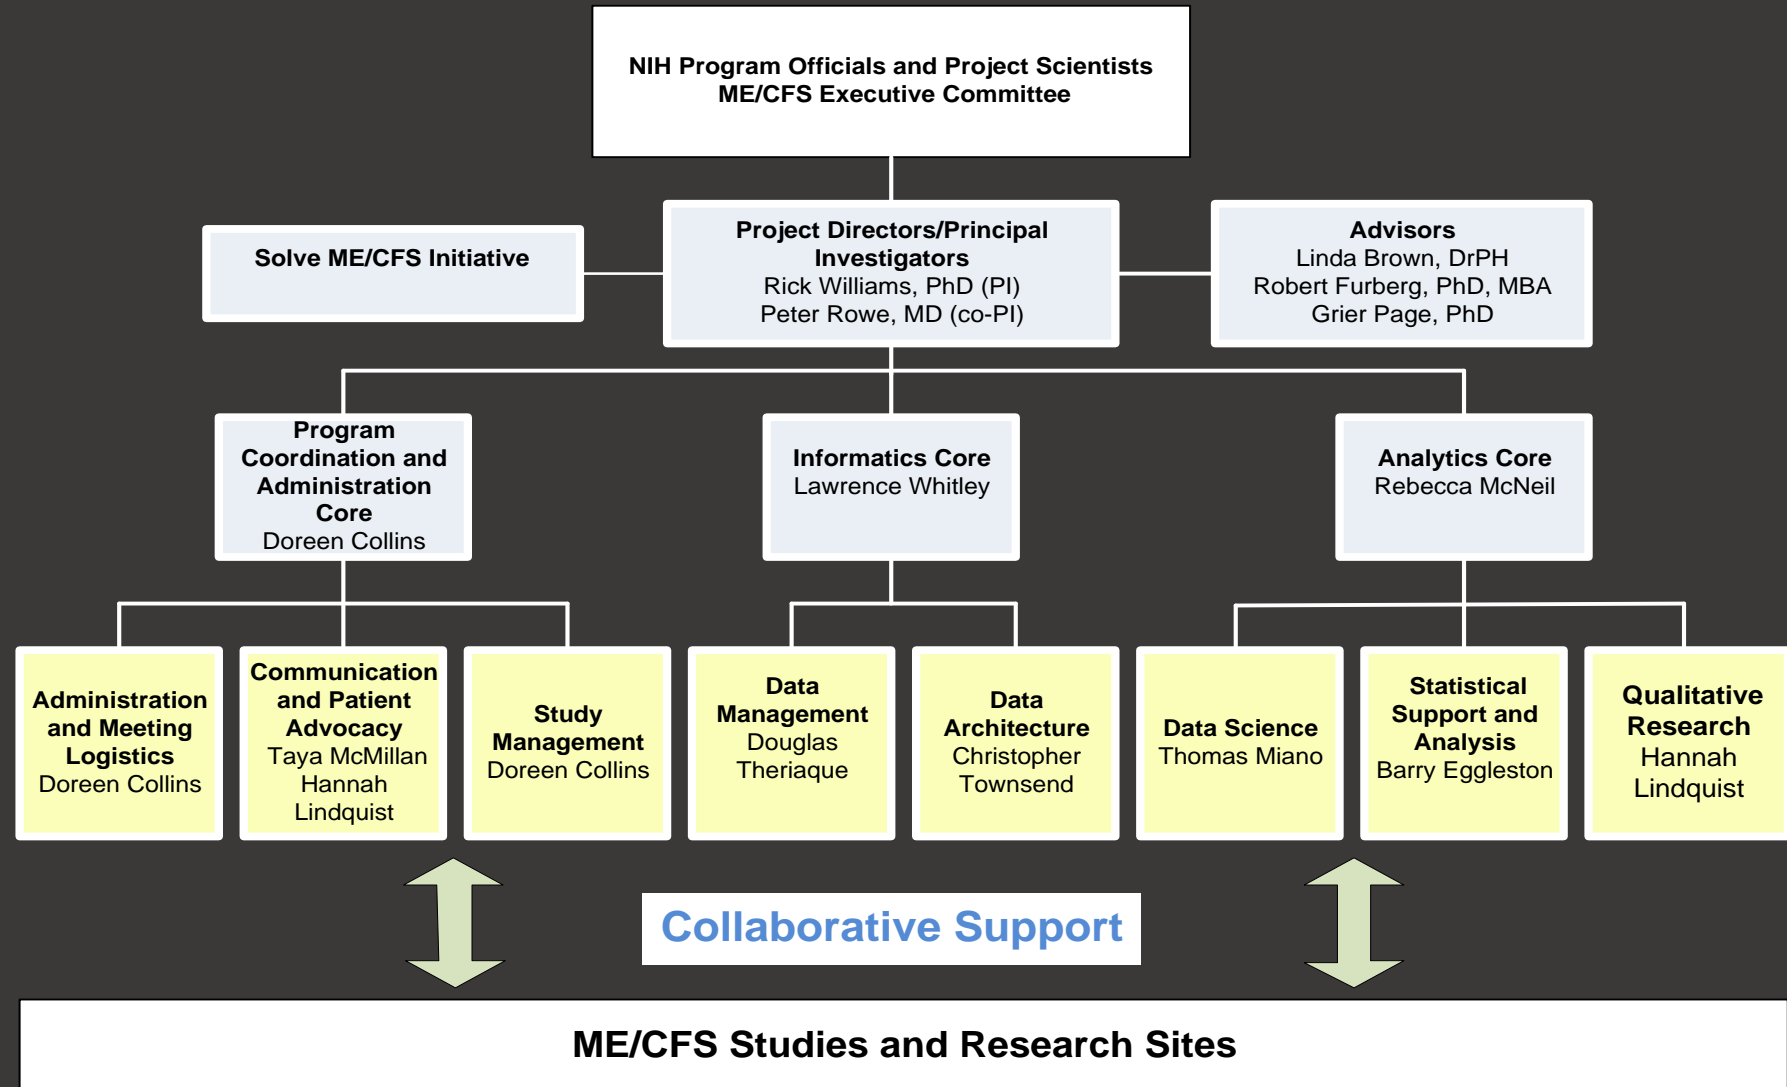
NIH Program Officials and Project Scientists
ME/CFS Executive Committee

Solve ME/CFS Initiative

Project Directors/Principal Investigators
Rick Williams, PhD (PI)
Peter Rowe, MD (co-PI)

Advisors
Linda Brown, DrPH
Robert Furberg, PhD, MBA
Grier Page, PhD

Program Coordination and Administration Core
Doreen Collins

Informatics Core
Lawrence Whitley

Analytics Core
Rebecca McNeil

Administration and Meeting Logistics
Doreen Collins

Communication and Patient Advocacy
Taya McMillan
Hannah Lindquist

Study Management
Doreen Collins

Data Management
Douglas Theriaque

Data Architecture
Christopher Townsend

Data Science
Thomas Miano

Statistical Support and Analysis
Barry Eggleston

Qualitative Research
Hannah Lindquist

Collaborative Support

ME/CFS Studies and Research Sites